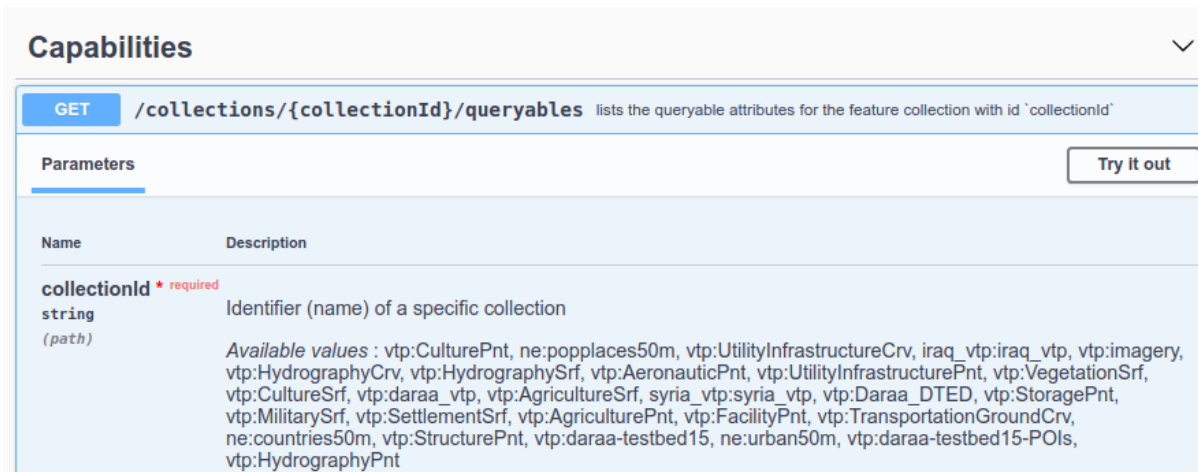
Capabilities

GET /collections/{collectionId}/queryables lists the queryable attributes for the feature collection with id `collectionId`

Parameters

Try it out

| Name | Description |
|---|---|
| collectionId * required string (path) | Identifier (name) of a specific collection<br><br>Available values : vtp:CulturePnt, ne:popplaces50m, vtp:UtilityInfrastructureCrv, iraq_vtp:iraq_vtp, vtp:imagery, vtp:HydrographyCrv, vtp:HydrographySrf, vtp:AeronauticPnt, vtp:UtilityInfrastructurePnt, vtp:VegetationSrf, vtp:CultureSrf, vtp:daraa_vtp, vtp:AgricultureSrf, syria_vtp:syria_vtp, vtp:Daraa_DTED, vtp:StoragePnt, vtp:MilitarySrf, vtp:SettlementSrf, vtp:AgriculturePnt, vtp:FacilityPnt, vtp:TransportationGroundCrv, ne:countries50m, vtp:StructurePnt, vtp:daraa-testbed15, ne:urban50m, vtp:daraa-testbed15-POIs, vtp:HydrographyPnt |